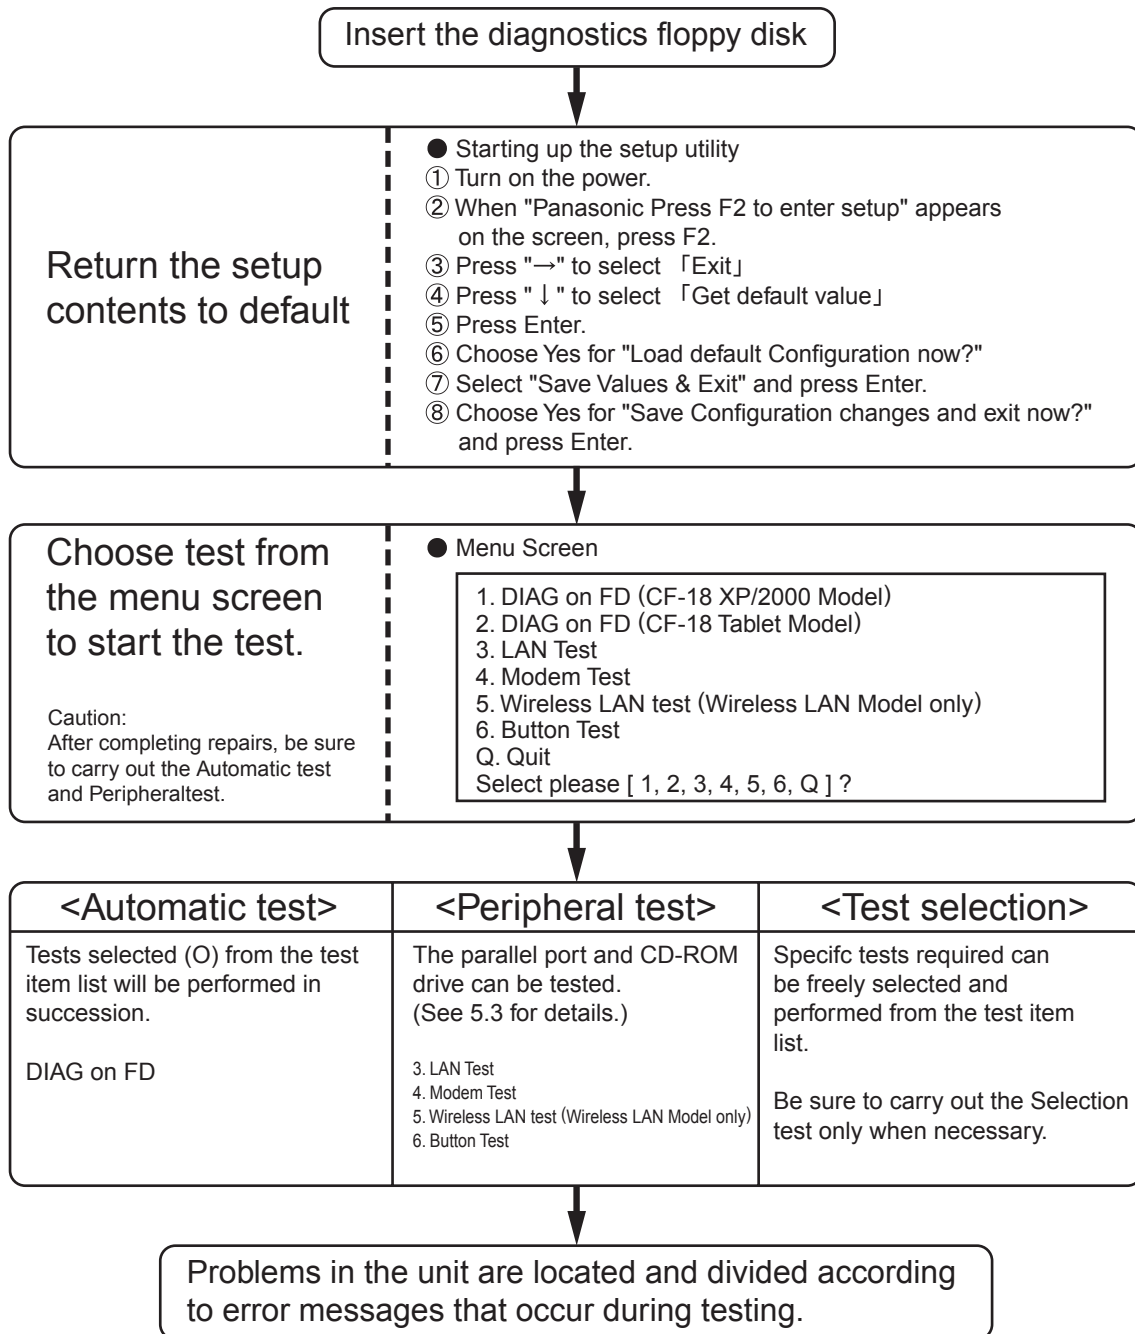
Insert the diagnostics floppy disk

Return the setup contents to default

● Starting up the setup utility
① Turn on the power.
② When "Panasonic Press F2 to enter setup" appears on the screen, press F2.
③ Press "→" to select 「Exit」
④ Press " ↓ " to select 「Get default value」
⑤ Press Enter.
⑥ Choose Yes for "Load default Configuration now?"
⑦ Select "Save Values & Exit" and press Enter.
⑧ Choose Yes for "Save Configuration changes and exit now?" and press Enter.

Choose test from the menu screen to start the test.

Caution:
After completing repairs, be sure to carry out the Automatic test and Peripheraltest.

● Menu Screen

1. DIAG on FD (CF-18 XP/2000 Model)
2. DIAG on FD (CF-18 Tablet Model)
3. LAN Test
4. Modem Test
5. Wireless LAN test (Wireless LAN Model only)
6. Button Test
Q. Quit
Select please [ 1, 2, 3, 4, 5, 6, Q ] ?

| <Automatic test> | <Peripheral test> | <Test selection> |
|---|---|---|
| Tests selected (O) from the test item list will be performed in succession. DIAG on FD | The parallel port and CD-ROM drive can be tested. (See 5.3 for details.) 3. LAN Test 4. Modem Test 5. Wireless LAN test (Wireless LAN Model only) 6. Button Test | Specifc tests required can be freely selected and performed from the test item list. Be sure to carry out the Selection test only when necessary. |

Problems in the unit are located and divided according to error messages that occur during testing.